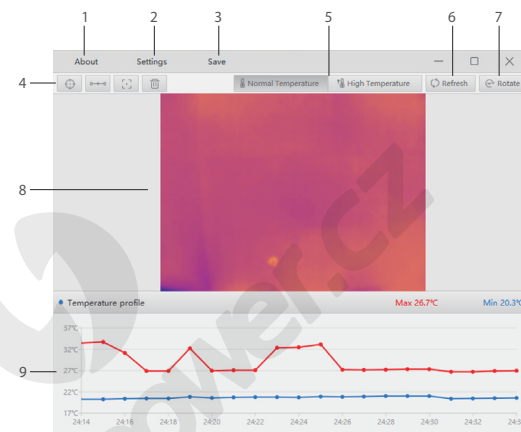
1 2 3 5 6 7

About Settings Save

4

Normal Temperature High Temperature Refresh Rotate

8

9

Temperature profile Max 26.7℃ Min 20.3℃

37℃
32℃
27℃
22℃
17℃

24:14 24:16 24:18 24:20 24:22 24:24 24:26 24:28 24:30 24:32 24:3

power.cz